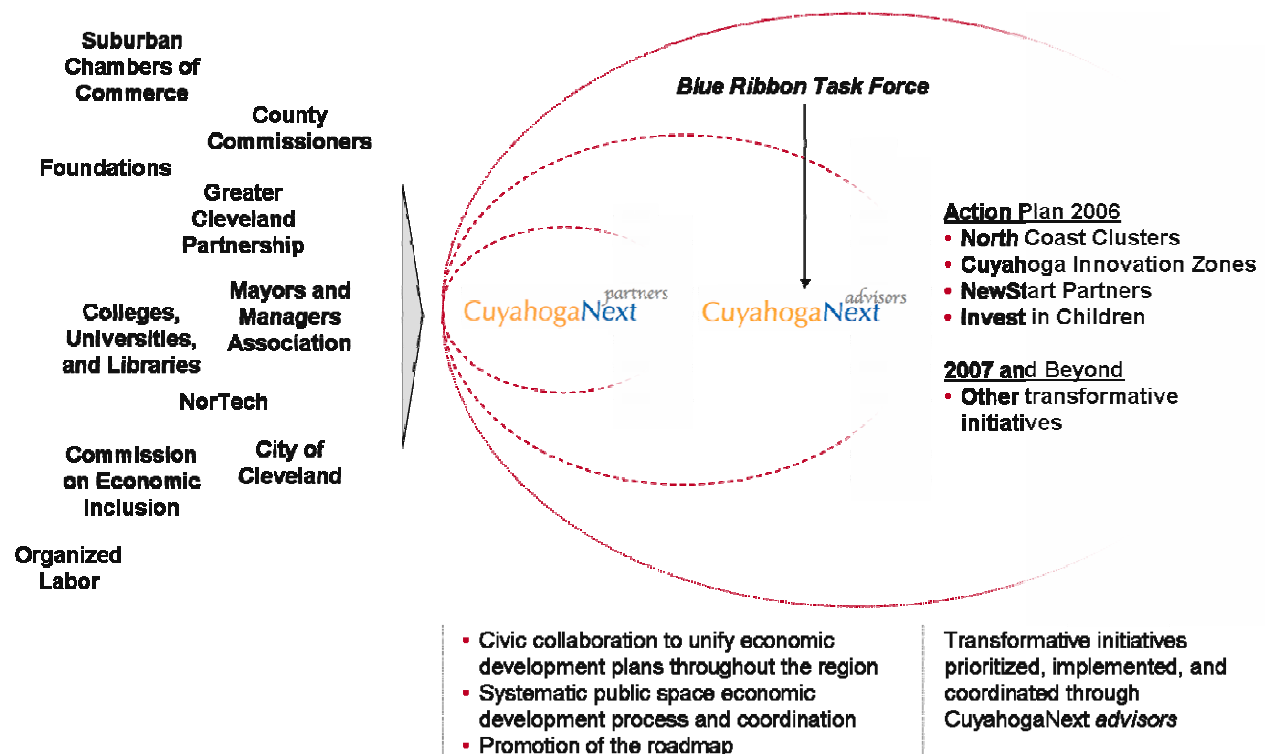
Suburban Chambers of Commerce

County Commissioners

Foundations

Greater Cleveland Partnership

Colleges, Universities, and Libraries

Mayors and Managers Association

NorTech

Commission on Economic Inclusion

City of Cleveland

Organized Labor

Blue Ribbon Task Force

CuyahogaNext partners

CuyahogaNext advisors

Action Plan 2006
• North Coast Clusters
• Cuyahoga Innovation Zones
• NewStart Partners
• Invest in Children

2007 and Beyond
• Other transformative initiatives

• Civic collaboration to unify economic development plans throughout the region
• Systematic public space economic development process and coordination
• Promotion of the roadmap

Transformative initiatives prioritized, implemented, and coordinated through CuyahogaNext *advisors*